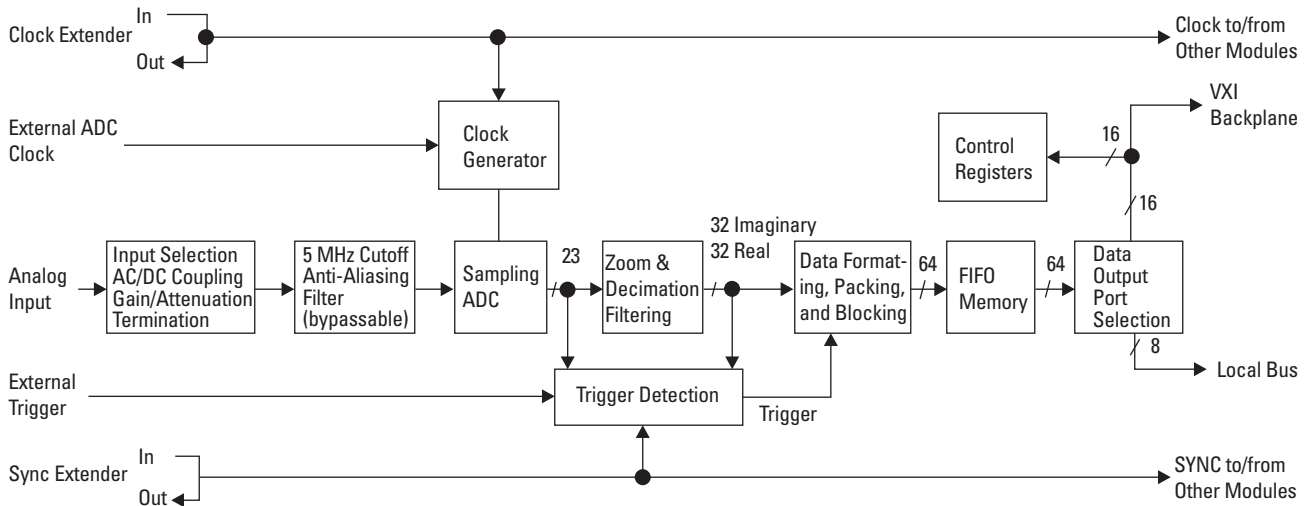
Clock Extender In Out

Clock to/from Other Modules

VXI Backplane

External ADC Clock

Clock Generator

Control Registers

16

16

Analog Input

Input Selection AC/DC Coupling Gain/Attenuation Termination

5 MHz Cutoff Anti-Aliasing Filter (bypassable)

Sampling ADC

23

Zoom & Decimation Filtering

32 Imaginary 32 Real

Data Formatting, Packing, and Blocking

64

FIFO Memory

64

Data Output Port Selection

8

Local Bus

External Trigger

Trigger Detection

Trigger

Sync Extender In Out

SYNC to/from Other Modules